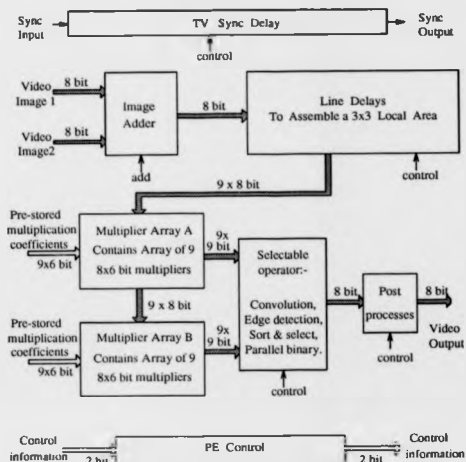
Sync Input
TV Sync Delay
Sync Output
control

Video Image 1
8 bit
Video Image2
8 bit
Image Adder
add
8 bit
Line Delays To Assemble a 3x3 Local Area
control
9 x 8 bit

Pre-stored multiplication coefficients
9x6 bit
Multiplier Array A Contains Array of 9 8x6 bit multipliers
9x 9 bit
9 x 8 bit
Pre-stored multiplication coefficients
9x6 bit
Multiplier Array B Contains Array of 9 8x6 bit multipliers
9x 9 bit
Selectable operator:-
Convolution, Edge detection, Sort & select, Parallel binary.
control
8 bit
Post processes
control
8 bit
Video Output

Control information
2 bit
PE Control
2 bit
Control information